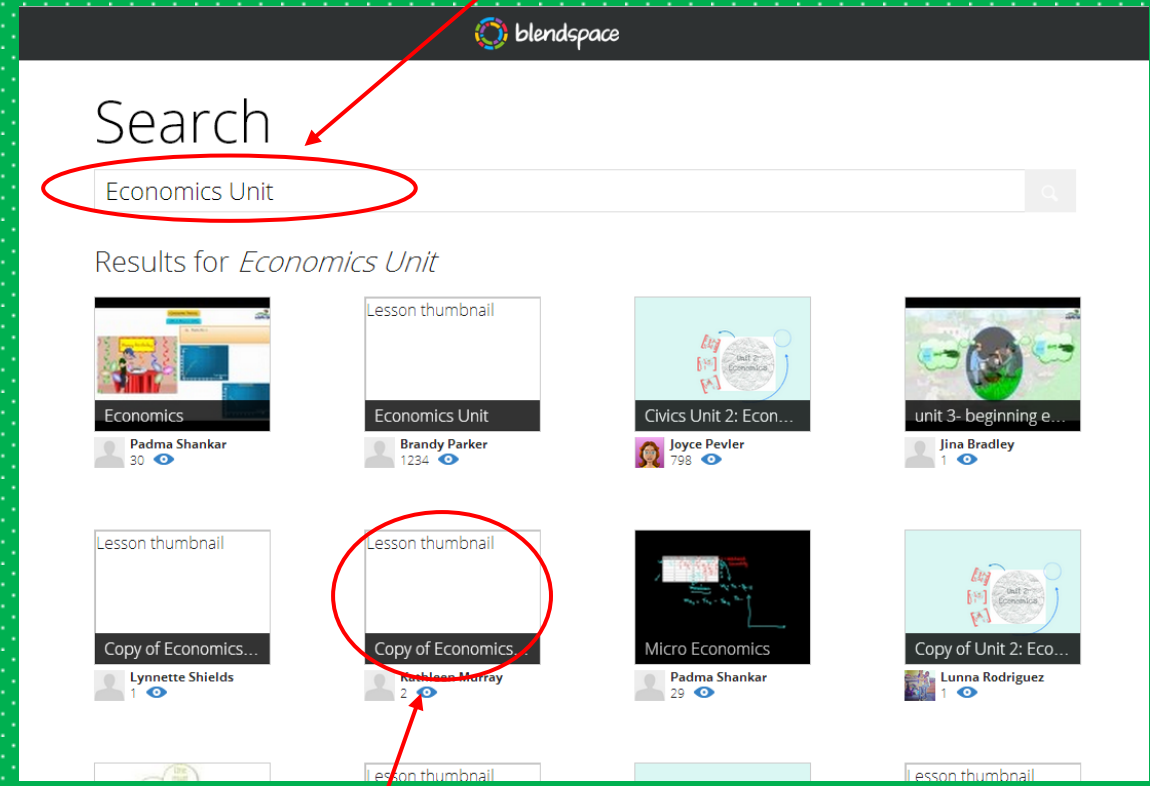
blendspace

Search

Economics Unit

Results for *Economics Unit*

Economics
Padma Shankar
30

Lesson thumbnail
Economics Unit
Brandy Parker
1234

Unit 2 Economics
Civics Unit 2: Econ...
Joyce Pevler
798

unit 3- beginning e...
Jina Bradley
1

Lesson thumbnail
Copy of Economics...
Lynnette Shields
1

Lesson thumbnail
Copy of Economics...
Kathleen Murray
2

Micro Economics
Padma Shankar
29

Unit 2 Economics
Copy of Unit 2: Eco...
Lunna Rodriguez
1

Lesson thumbnail

Lesson thumbnail